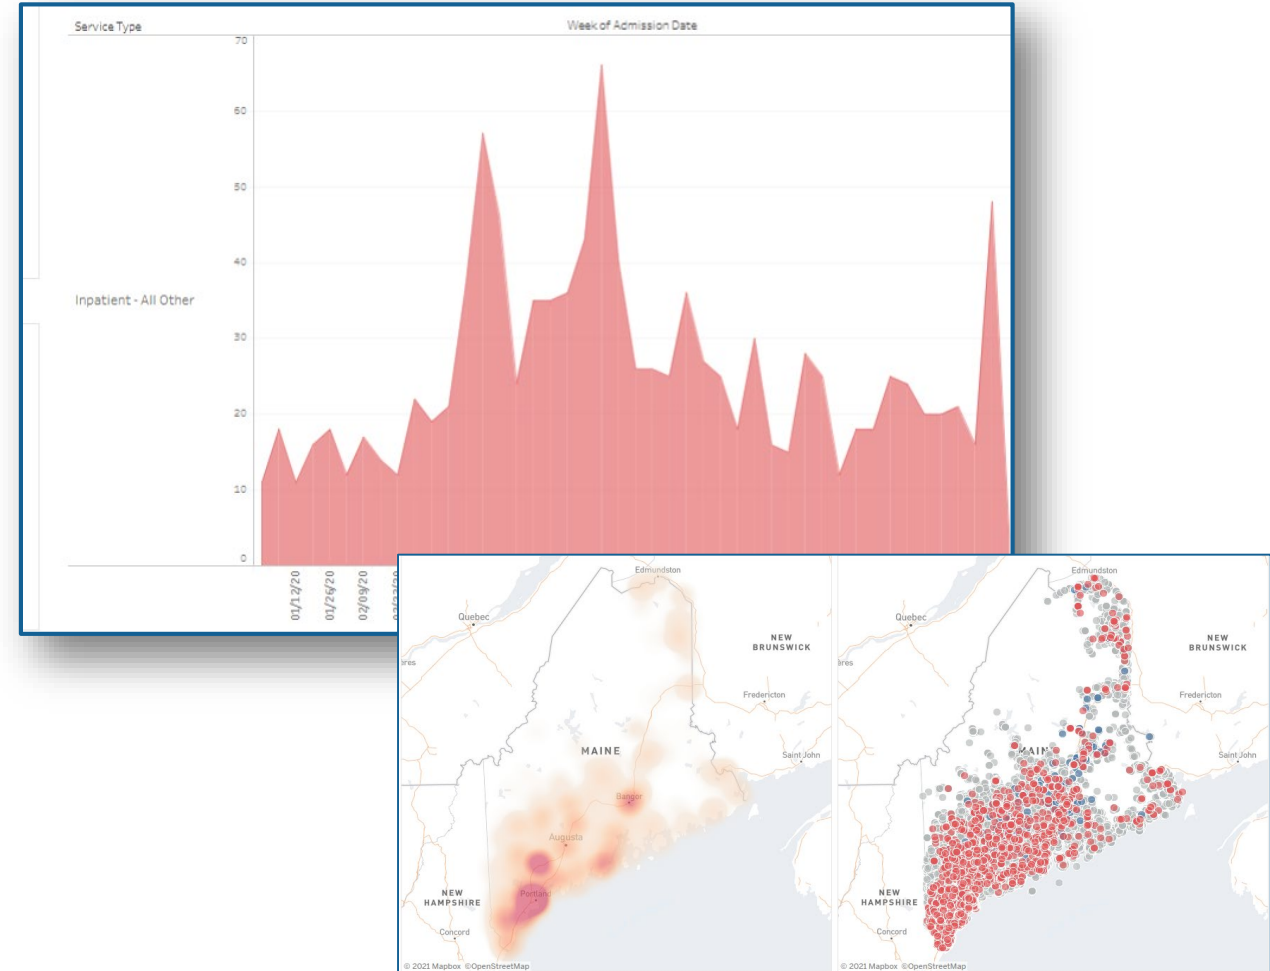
Service Type

Week of Admission Date

70
60
50
40
30
20
10
0

Inpatient - All Other

01/12/20
01/26/20
02/09/20
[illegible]

Edmundston
Quebec
NEW BRUNSWICK
ires
Fredericton
MAINE
Saint John
Bangor
Augusta
Portland
NEW HAMPSHIRE
Concord
© 2021 Mapbox ©OpenStreetMap

Edmundston
Quebec
NEW BRUNSWICK
ires
Fredericton
MAINE
Saint John
NEW HAMPSHIRE
Concord
© 2021 Mapbox ©OpenStreetMap